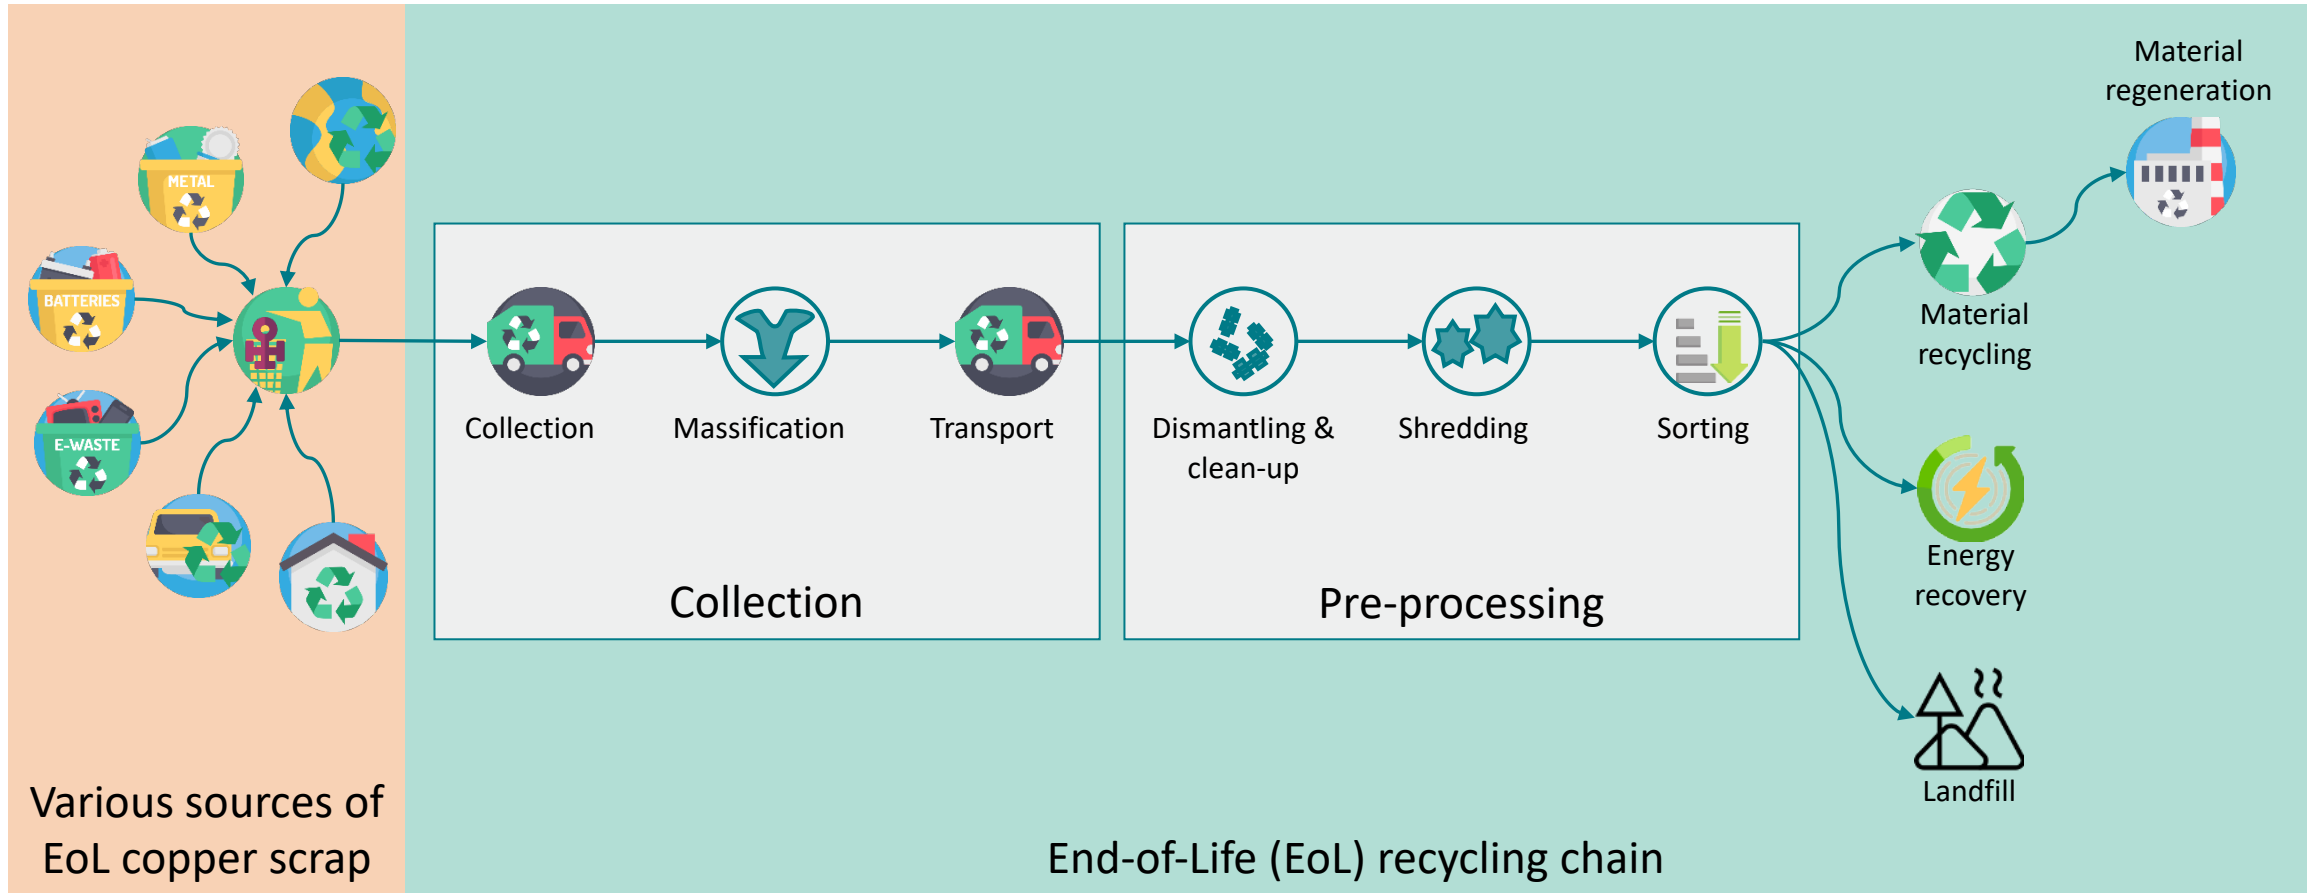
METAL

BATTERIES

E-WASTE

Collection

Massification

Transport

Collection

Dismantling & clean-up

Shredding

Sorting

Pre-processing

Material regeneration

Material recycling

Energy recovery

Landfill

Various sources of EoL copper scrap

End-of-Life (EoL) recycling chain